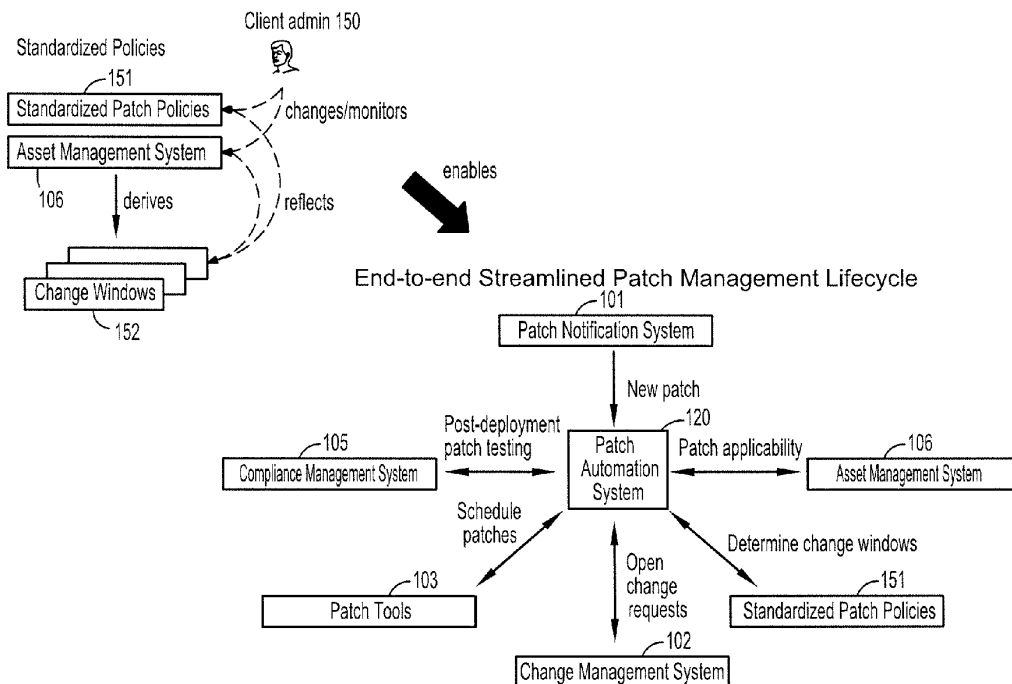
Client admin 150

Standardized Policies

151

Standardized Patch Policies

changes/monitors

Asset Management System

106

derives

reflects

enables

Change Windows

152

End-to-end Streamlined Patch Management Lifecycle

101

Patch Notification System

New patch

Post-deployment patch testing

120

105

Compliance Management System

Patch Automation System

Patch applicability

106

Asset Management System

Schedule patches

Open change requests

Determine change windows

103

Patch Tools

151

Standardized Patch Policies

102

Change Management System